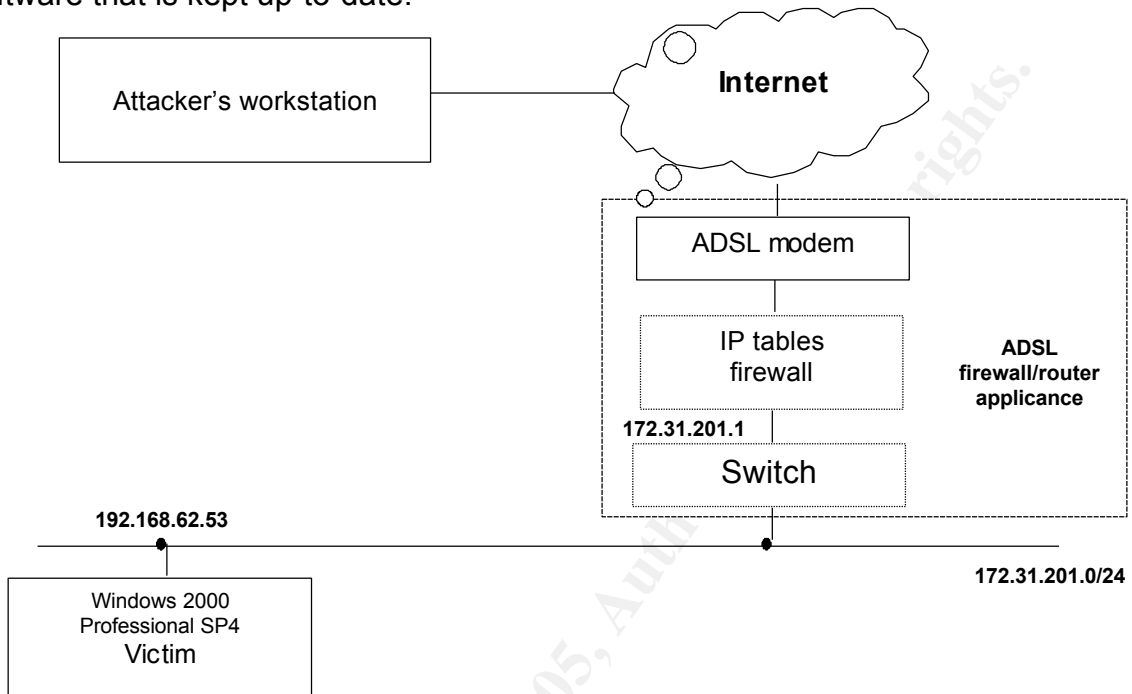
ftware that is kept up to date.

Attacker's workstation

Internet

ADSL modem

IP tables firewall

ADSL firewall/router applicance

172.31.201.1

Switch

192.168.62.53

172.31.201.0/24

Windows 2000 Professional SP4 Victim